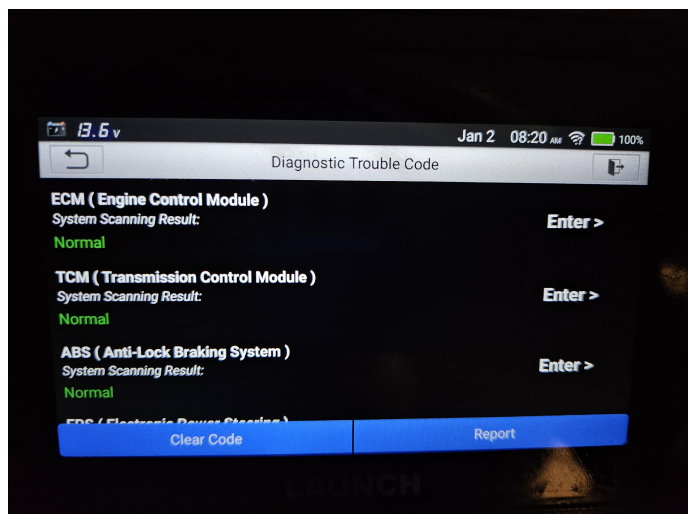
13.6 v Jan 2 08:20 AM 100%

Diagnostic Trouble Code

ECM ( Engine Control Module )
System Scanning Result:
Normal
Enter >

TCM ( Transmission Control Module )
System Scanning Result:
Normal
Enter >

ABS ( Anti-Lock Braking System )
System Scanning Result:
Normal
Enter >

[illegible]

Clear Code
Report

LAUNCH